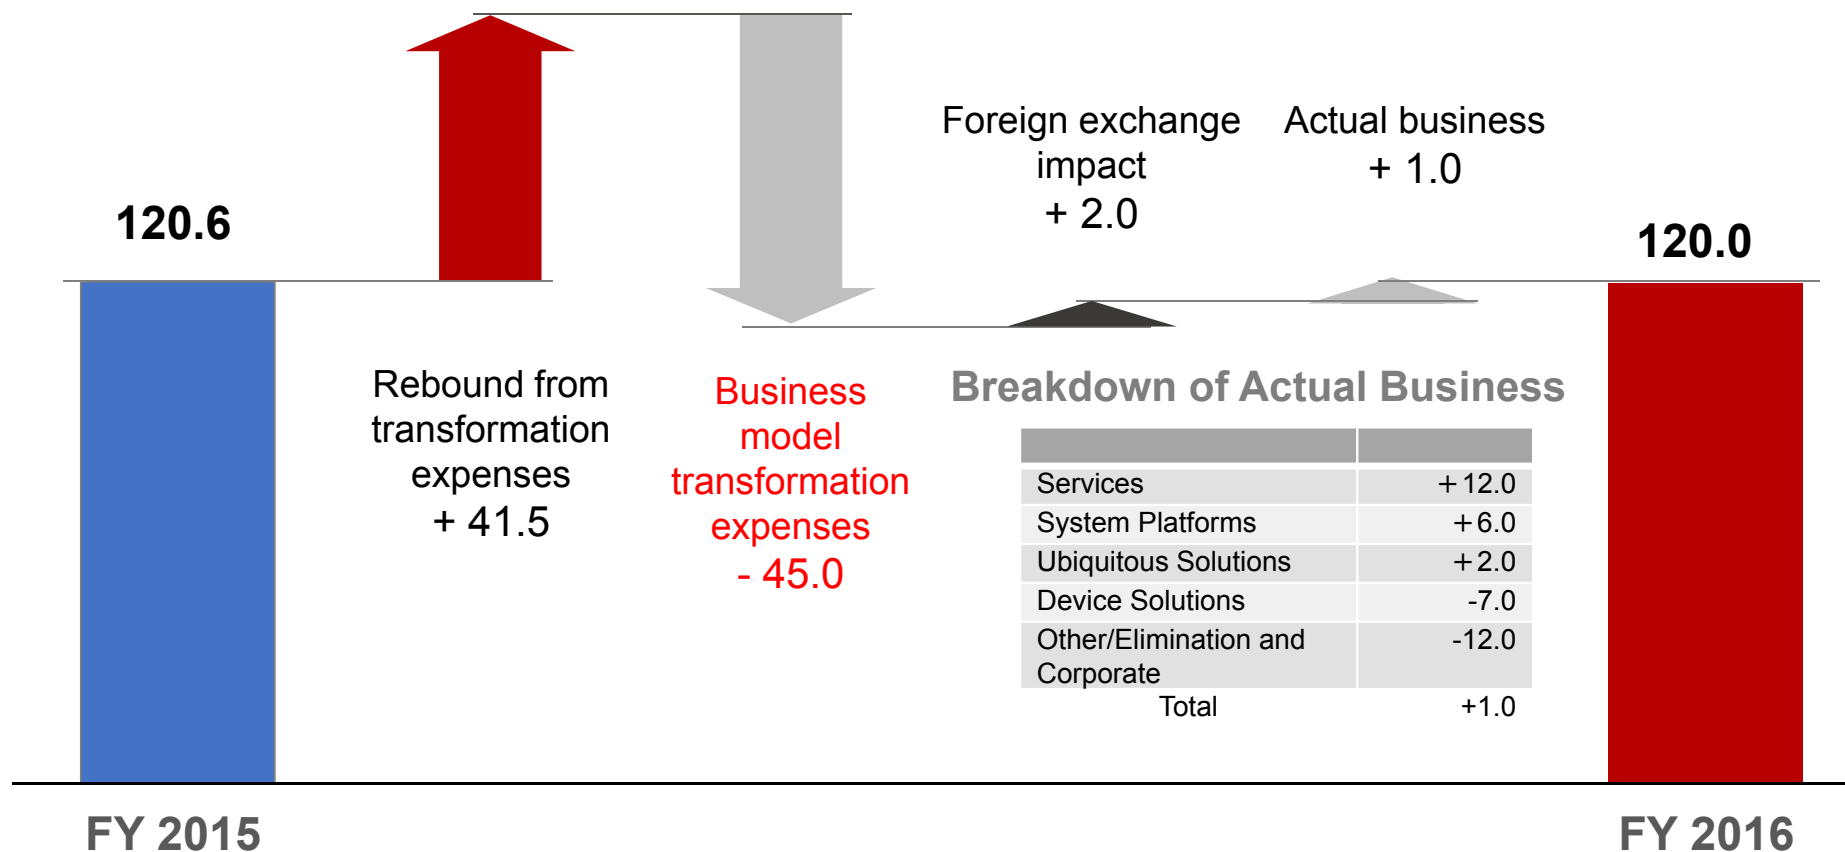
120.6

Rebound from transformation expenses
+ 41.5

Business model transformation expenses
- 45.0

Foreign exchange impact
+ 2.0

Actual business
+ 1.0

120.0

Breakdown of Actual Business

| | |
|---|---|
| Services | +12.0 |
| System Platforms | +6.0 |
| Ubiquitous Solutions | +2.0 |
| Device Solutions | -7.0 |
| Other/Elimination and Corporate | -12.0 |
| Total | +1.0 |

FY 2015

FY 2016